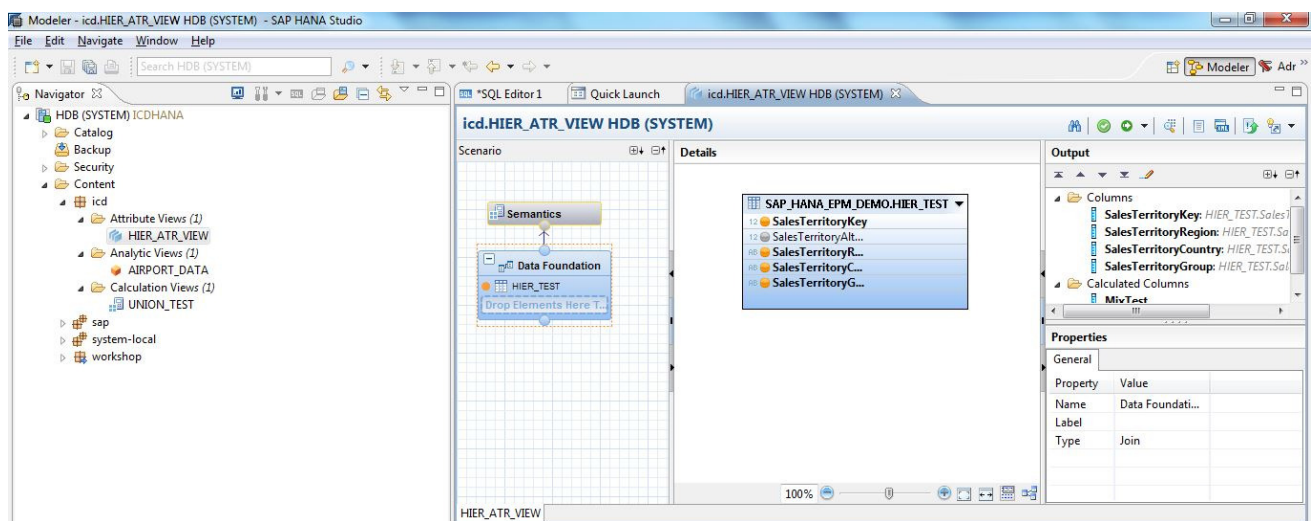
Modeler - icd.HIER_ATR_VIEW HDB (SYSTEM) - SAP HANA Studio

File Edit Navigate Window Help

Search HDB (SYSTEM)

Modeler Adr

Navigator

HDB (SYSTEM) ICDHANA
Catalog
Backup
Security
Content
icd
Attribute Views (1)
HIER_ATR_VIEW
Analytic Views (1)
AIRPORT_DATA
Calculation Views (1)
UNION_TEST
sap
system-local
workshop

*SQL Editor 1
Quick Launch
icd.HIER_ATR_VIEW HDB (SYSTEM)

icd.HIER_ATR_VIEW HDB (SYSTEM)

Scenario

Semantics

Data Foundation
HIER_TEST
Drop Elements Here T...

Details

SAP_HANA_EPM_DEMO.HIER_TEST
SalesTerritoryKey
SalesTerritoryAlt...
SalesTerritoryR...
SalesTerritoryC...
SalesTerritoryG...

100%

Output

Columns
SalesTerritoryKey: HIER_TEST.SalesT
SalesTerritoryRegion: HIER_TEST.Sa
SalesTerritoryCountry: HIER_TEST.Sa
SalesTerritoryGroup: HIER_TEST.Sal
Calculated Columns
MixTest

Properties

General

| Property | Value |
|---|---|
| Name | Data Foundati... |
| Label | |
| Type | Join |

HIER_ATR_VIEW